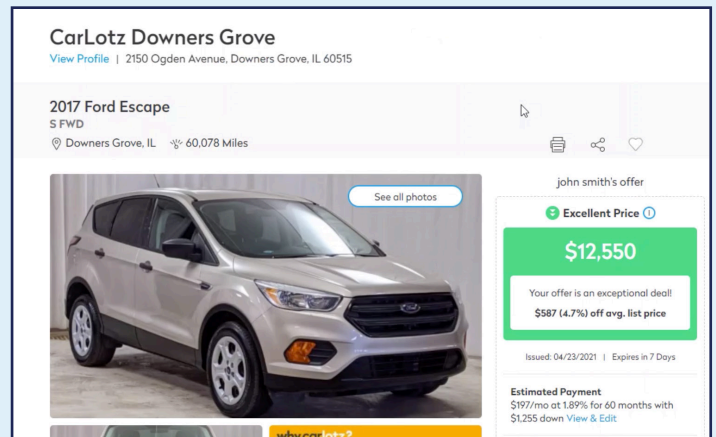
CarLotz Downers Grove
View Profile | 2150 Ogden Avenue, Downers Grove, IL 60515

2017 Ford Escape
S FWD
Downers Grove, IL 60,078 Miles

See all photos

john smith's offer

Excellent Price

$12,550

Your offer is an exceptional deal!
$587 (4.7%) off avg. list price

Issued: 04/23/2021 | Expires in 7 Days

Estimated Payment
$197/mo at 1.89% for 60 months with $1,255 down View & Edit

why car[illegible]